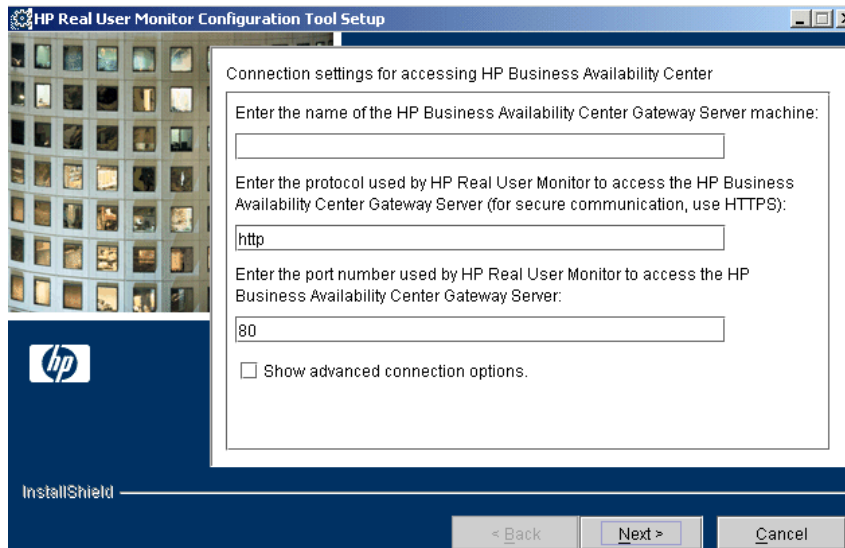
HP Real User Monitor Configuration Tool Setup

Connection settings for accessing HP Business Availability Center

Enter the name of the HP Business Availability Center Gateway Server machine:

Enter the protocol used by HP Real User Monitor to access the HP Business Availability Center Gateway Server (for secure communication, use HTTPS):

http

Enter the port number used by HP Real User Monitor to access the HP Business Availability Center Gateway Server:

80

Show advanced connection options.

hp

InstallShield

< Back

Next >

Cancel